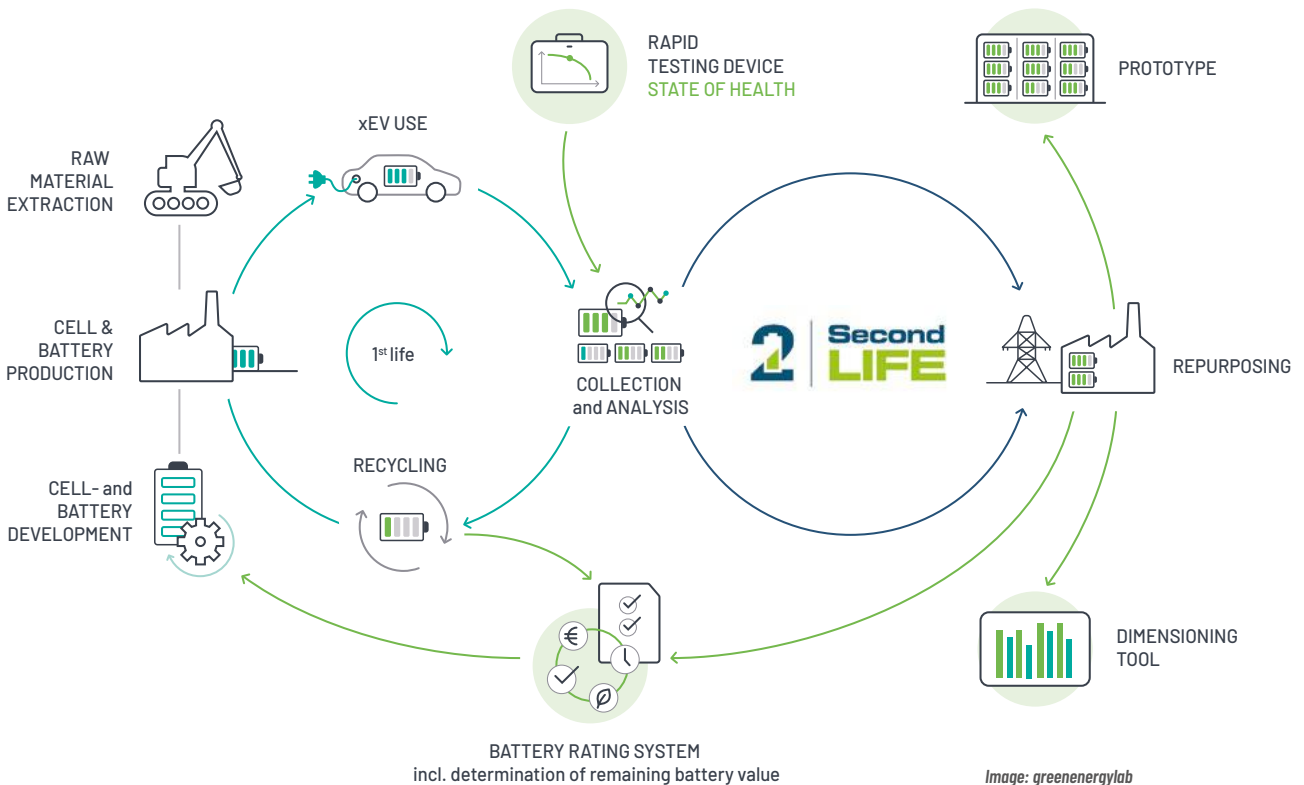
RAPID
TESTING DEVICE
STATE OF HEALTH

PROTOTYPE

xEV USE

RAW
MATERIAL
EXTRACTION

CELL &
BATTERY
PRODUCTION

$1^{st}$ life

COLLECTION
and ANALYSIS

2 Second LIFE

REPURPOSING

RECYCLING

CELL- and
BATTERY
DEVELOPMENT

DIMENSIONING
TOOL

BATTERY RATING SYSTEM
incl. determination of remaining battery value

Image: greenenergylab